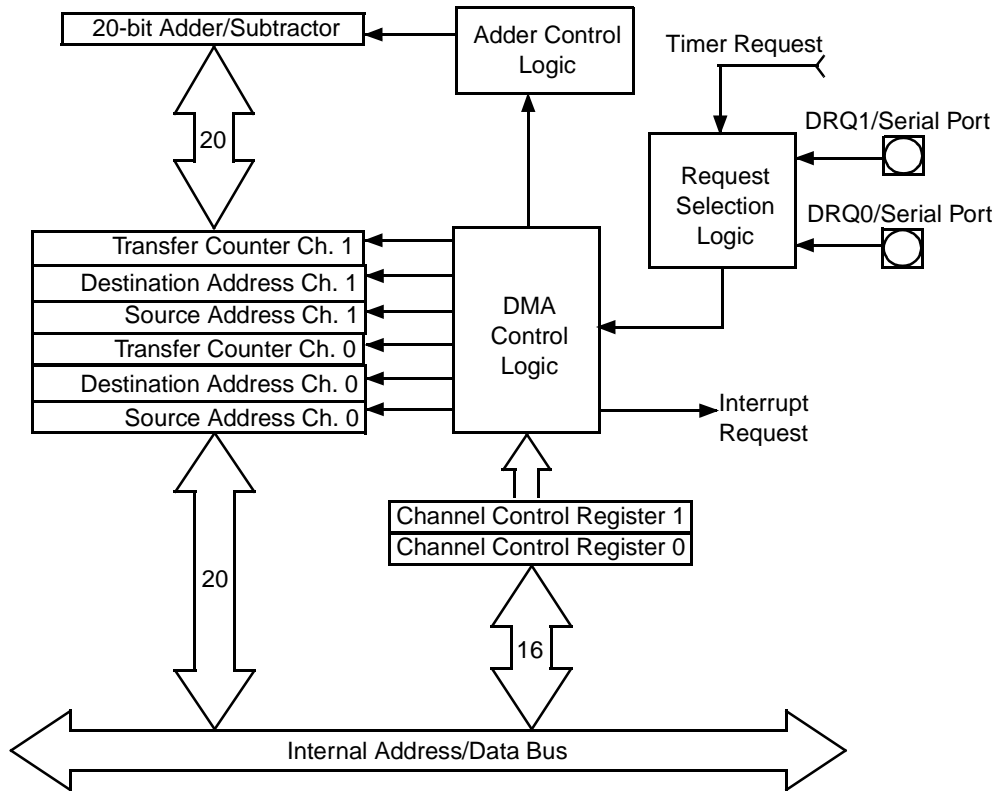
20-bit Adder/Subtractor

Adder Control Logic

Timer Request

DRQ1/Serial Port

Request Selection Logic

DRQ0/Serial Port

20

Transfer Counter Ch. 1
Destination Address Ch. 1
Source Address Ch. 1
Transfer Counter Ch. 0
Destination Address Ch. 0
Source Address Ch. 0

DMA Control Logic

Interrupt Request

Channel Control Register 1
Channel Control Register 0

20

16

Internal Address/Data Bus